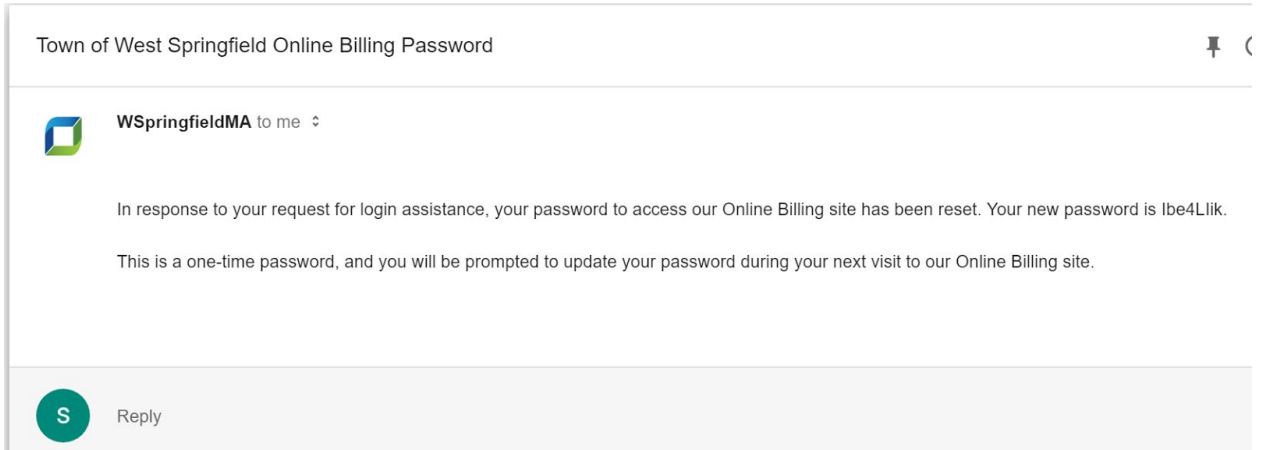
Town of West Springfield Online Billing Password

WSpringfieldMA to me

In response to your request for login assistance, your password to access our Online Billing site has been reset. Your new password is Ibe4Llik.

This is a one-time password, and you will be prompted to update your password during your next visit to our Online Billing site.

S

Reply